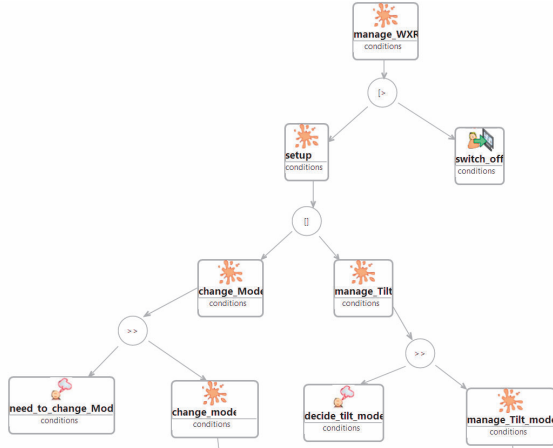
manage_WXR
conditions

[>

setup
conditions

switch_off
conditions

[]

change_Mode
conditions

manage_Tilt
conditions

>>

>>

need_to_change_Mod
conditions

change_mode
conditions

decide_tilt_mode
conditions

manage_Tilt_mode
conditions